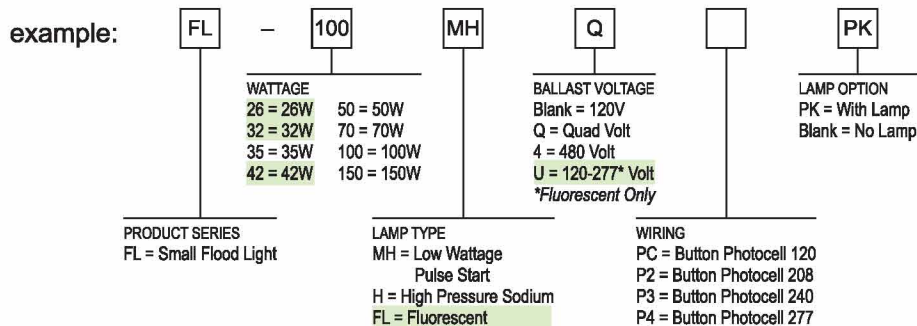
example: FL – 100 MH Q PK

WATTAGE
26 = 26W 50 = 50W
32 = 32W 70 = 70W
35 = 35W 100 = 100W
42 = 42W 150 = 150W

BALLAST VOLTAGE
Blank = 120V
Q = Quad Volt
4 = 480 Volt
U = 120-277* Volt
*Fluorescent Only

LAMP OPTION
PK = With Lamp
Blank = No Lamp

PRODUCT SERIES
FL = Small Flood Light

LAMP TYPE
MH = Low Wattage Pulse Start
H = High Pressure Sodium
FL = Fluorescent

WIRING
PC = Button Photocell 120
P2 = Button Photocell 208
P3 = Button Photocell 240
P4 = Button Photocell 277